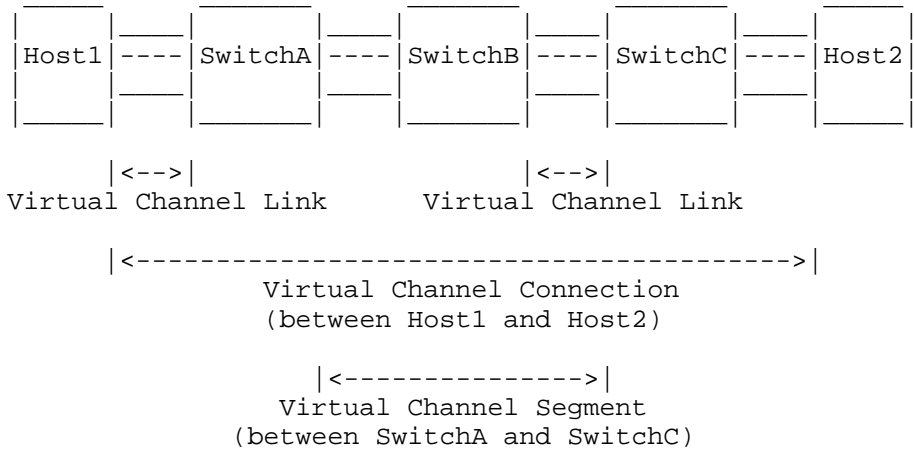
Host1 SwitchA SwitchB SwitchC Host2

|<-->|
Virtual Channel Link

|<-->|
Virtual Channel Link

|<------------------------------------------>|
Virtual Channel Connection
(between Host1 and Host2)

|<--------------->|
Virtual Channel Segment
(between SwitchA and SwitchC)